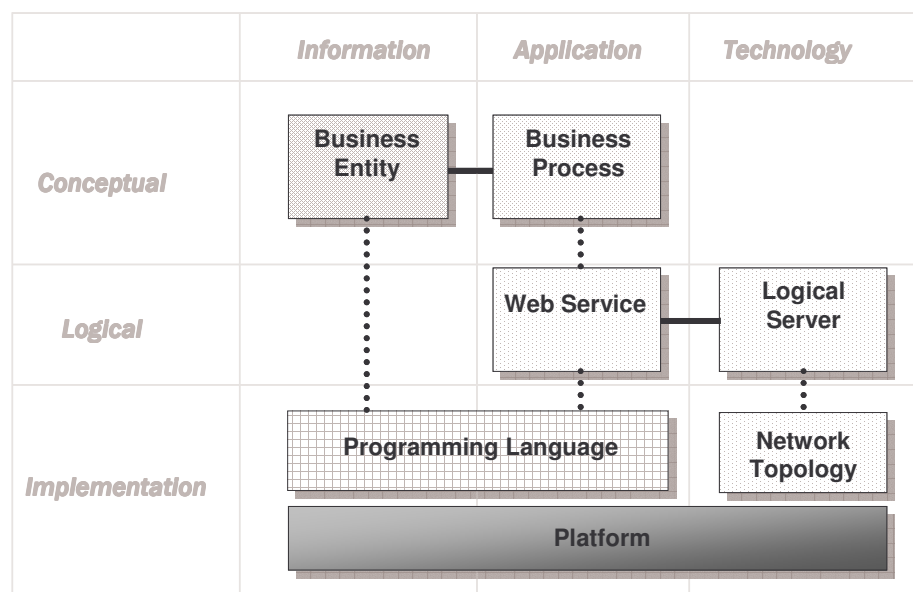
| | Information | Application | Technology |
|---|---|---|---|
| Conceptual | Business Entity | Business Process | |
| Logical | | Web Service | Logical Server |
| Implementation | Programming Language | | Network Topology |
| | Platform | | |